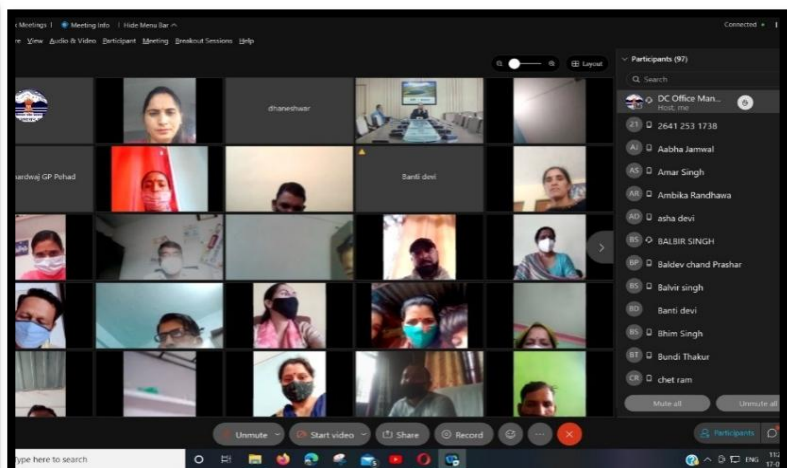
Meetings | Meeting Info | Hide Menu Bar ^

Connected

e View Audio & Video Participant Meeting Breakout Sessions Help

Layout

dhaneshwar

ardwaj GP Pohad

Banti devi

Participants (97)

Search

DC Office Man...
Host, me

21 2641 253 1738

AJ Aabha Jamwal

AS Amar Singh

AR Ambika Randhawa

AD asha devi

BS BALBIR SINGH

BP Baldev chand Prashar

BS Balvir singh

BD Banti devi

BS Bhim Singh

BT Bundi Thakur

CR chet ram

Mute all

Unmute all

Unmute

Start video

Share

Record

Participants

Type here to search

ENG